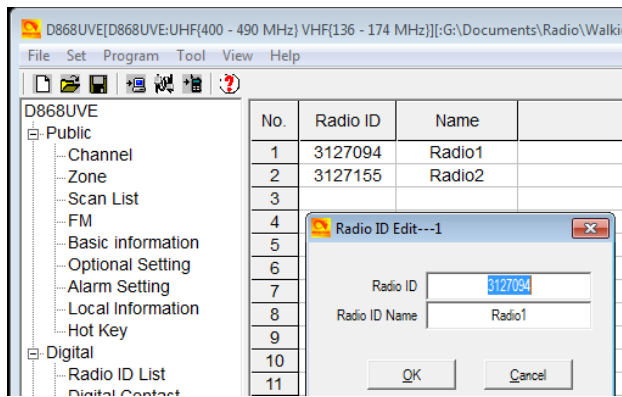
D868UVE[D868UVE:UHF{400 - 490 MHz} VHF{136 - 174 MHz}][:G:\Documents\Radio\Walki

File Set Program Tool View Help

D868UVE
Public
Channel
Zone
Scan List
FM
Basic information
Optional Setting
Alarm Setting
Local Information
Hot Key
Digital
Radio ID List
Digital Contact

| No. | Radio ID | Name |
|---|---|---|
| 1 | 3127094 | Radio1 |
| 2 | 3127155 | Radio2 |
| 3 | | |
| 4 | | |
| 5 | | |
| 6 | | |
| 7 | | |
| 8 | | |
| 9 | | |
| 10 | | |
| 11 | | |

Radio ID Edit---1

Radio ID 3127094
Radio ID Name Radio1

OK Cancel